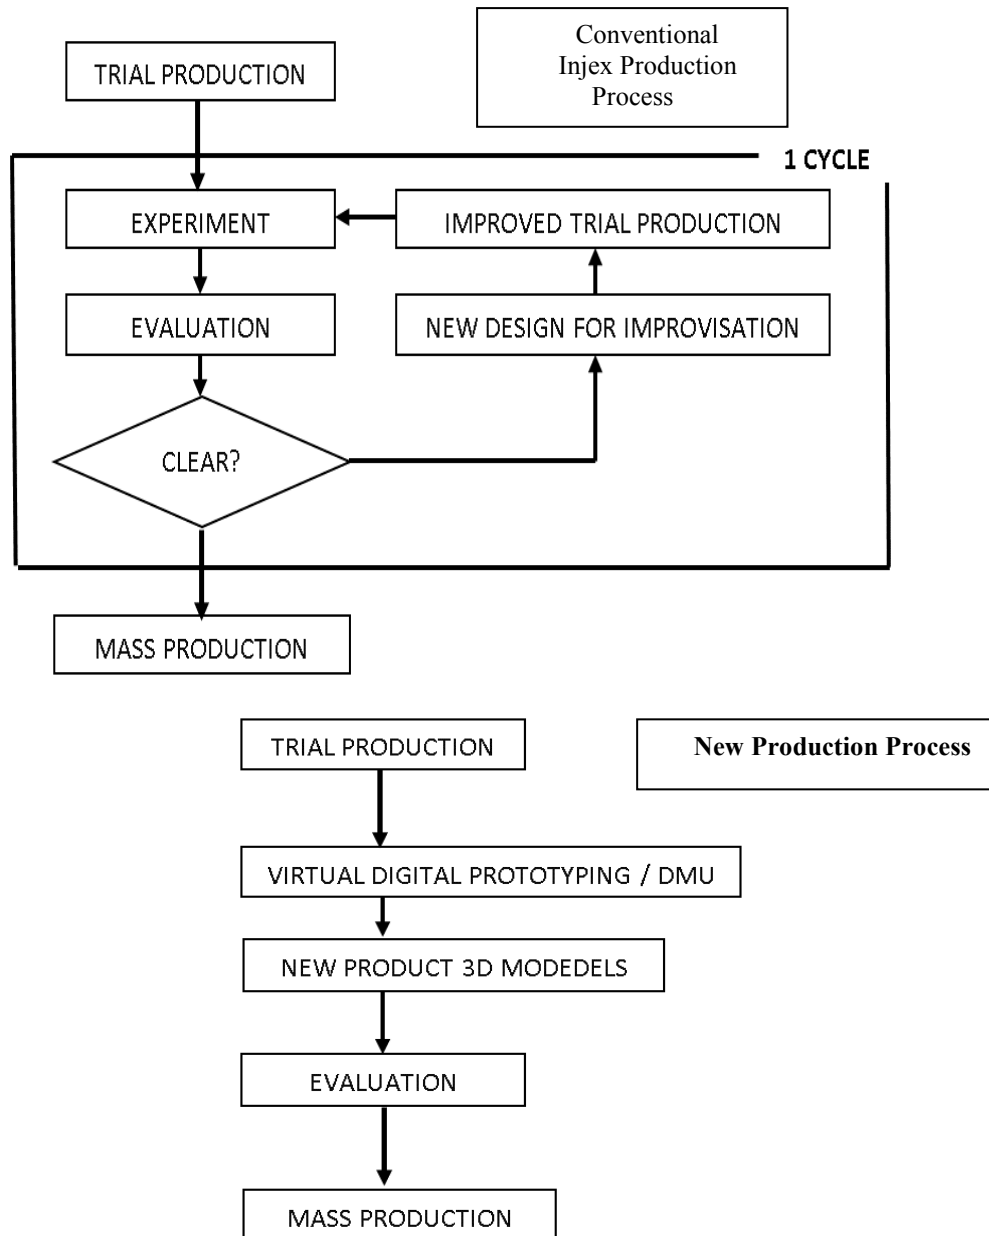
Conventional Injex Production Process

TRIAL PRODUCTION

1 CYCLE

EXPERIMENT

IMPROVED TRIAL PRODUCTION

EVALUATION

NEW DESIGN FOR IMPROVISATION

CLEAR?

MASS PRODUCTION

TRIAL PRODUCTION

New Production Process

VIRTUAL DIGITAL PROTOTYPING / DMU

NEW PRODUCT 3D MODEDELS

EVALUATION

MASS PRODUCTION